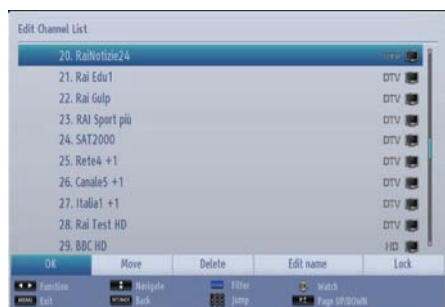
Edit Channel List

20. RaiNotizie24 DTV
21. Rai Edu1 DTV
22. Rai Gulp DTV
23. RAI Sport più DTV
24. SAT2000 DTV
25. Rete4 +1 DTV
26. Canale5 +1 DTV
27. Italia1 +1 DTV
28. Rai Test HD DTV
29. BBC HD HD

OK Move Delete Edit name Lock

Function Navigate Filter Watch
MENU Exit RETURN Back Jump Page UP/DOWN